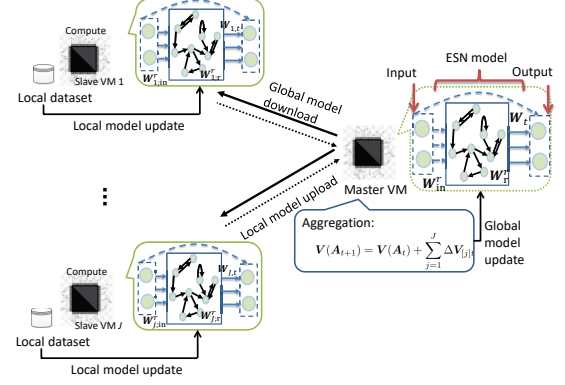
Compute

Slave VM 1

$W_{1,\text{in}}^{T}$

$W_{1,t}$

$W_{1,r}^{T}$

Local dataset

Local model update

Global model download

Local model upload

⋮

Compute

Slave VM J

$W_{J,\text{in}}^{T}$

$W_{J,t}$

$W_{J,r}^{T}$

Local dataset

Local model update

Master VM

Input

ESN model

Output

$W_t$

$W_{\text{in}}^{T}$

$W_{r}^{T}$

Aggregation:

$V(A_{t+1}) = V(A_t) + \sum_{j=1}^{J} \Delta V_{[j]}$

Global model update